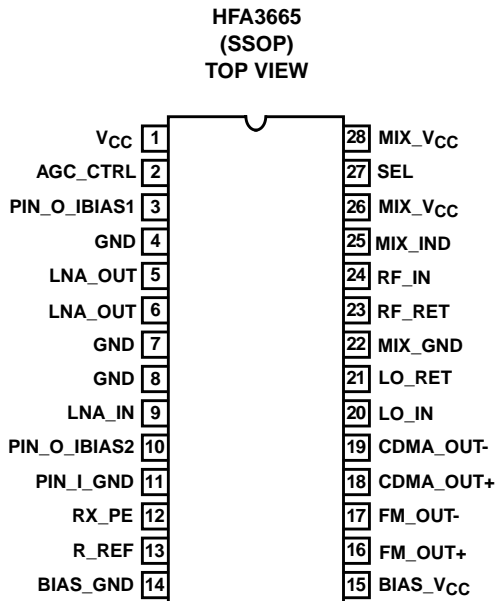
HFA3665
(SSOP)
TOP VIEW

$V_{CC}$ 1
AGC_CTRL 2
PIN_O_IBIAS1 3
GND 4
LNA_OUT 5
LNA_OUT 6
GND 7
GND 8
LNA_IN 9
PIN_O_IBIAS2 10
PIN_I_GND 11
RX_PE 12
R_REF 13
BIAS_GND 14

28 MIX_$V_{CC}$
27 SEL
26 MIX_$V_{CC}$
25 MIX_IND
24 RF_IN
23 RF_RET
22 MIX_GND
21 LO_RET
20 LO_IN
19 CDMA_OUT-
18 CDMA_OUT+
17 FM_OUT-
16 FM_OUT+
15 BIAS_$V_{CC}$